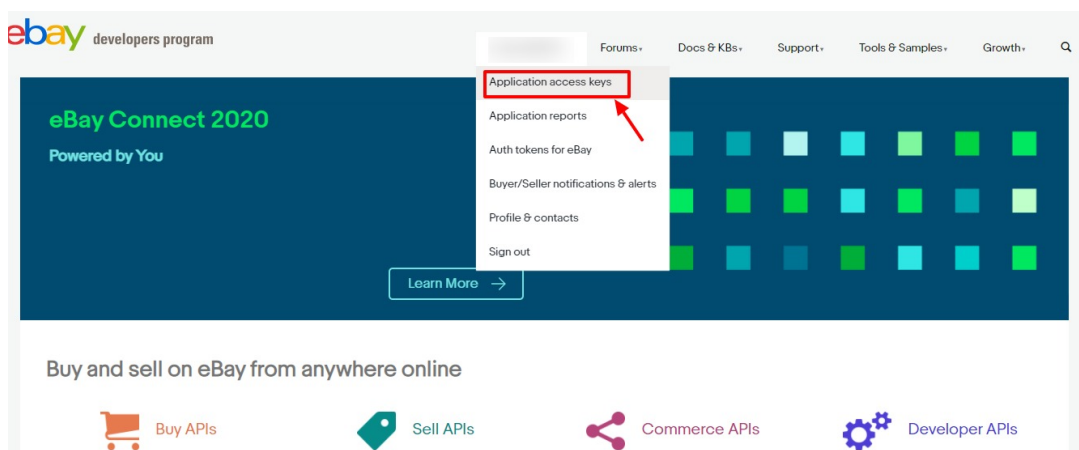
ebay developers program

Forums Docs & KBs Support Tools & Samples Growth

Application access keys
Application reports
Auth tokens for eBay
Buyer/Seller notifications & alerts
Profile & contacts
Sign out

eBay Connect 2020
Powered by You

Learn More →

Buy and sell on eBay from anywhere online

Buy APIs
Sell APIs
Commerce APIs
Developer APIs